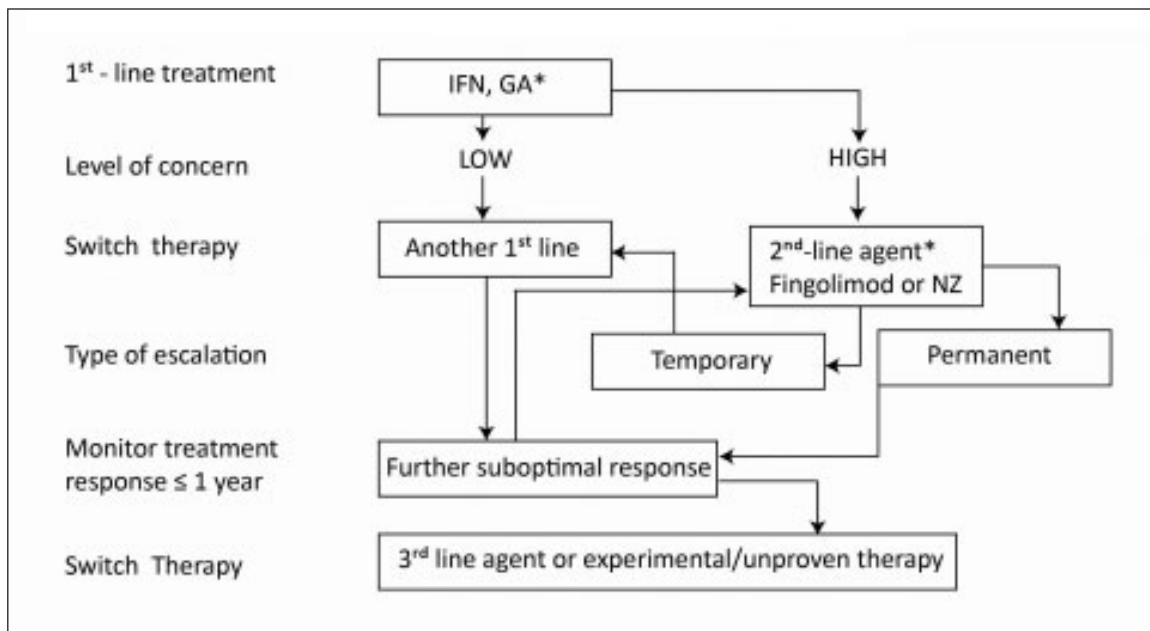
1$^{st}$ - line treatment

IFN, GA*

Level of concern

LOW

HIGH

Switch therapy

Another 1$^{st}$ line

2$^{nd}$-line agent* Fingolimod or NZ

Type of escalation

Temporary

Permanent

Monitor treatment response ≤ 1 year

Further suboptimal response

Switch Therapy

3$^{rd}$ line agent or experimental/unproven therapy